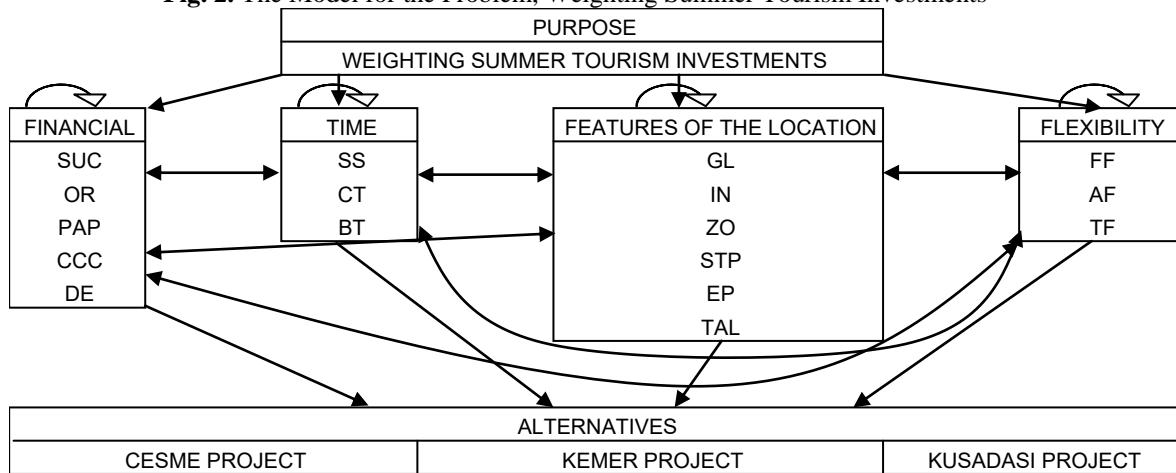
Fig. 2. The Model for the Problem, Weighting Summer Tourism Investments

PURPOSE
WEIGHTING SUMMER TOURISM INVESTMENTS

FINANCIAL
SUC
OR
PAP
CCC
DE

TIME
SS
CT
BT

FEATURES OF THE LOCATION
GL
IN
ZO
STP
EP
TAL

FLEXIBILITY
FF
AF
TF

ALTERNATIVES

| CESME PROJECT | KEMER PROJECT | KUSADASI PROJECT |
|---|---|---|